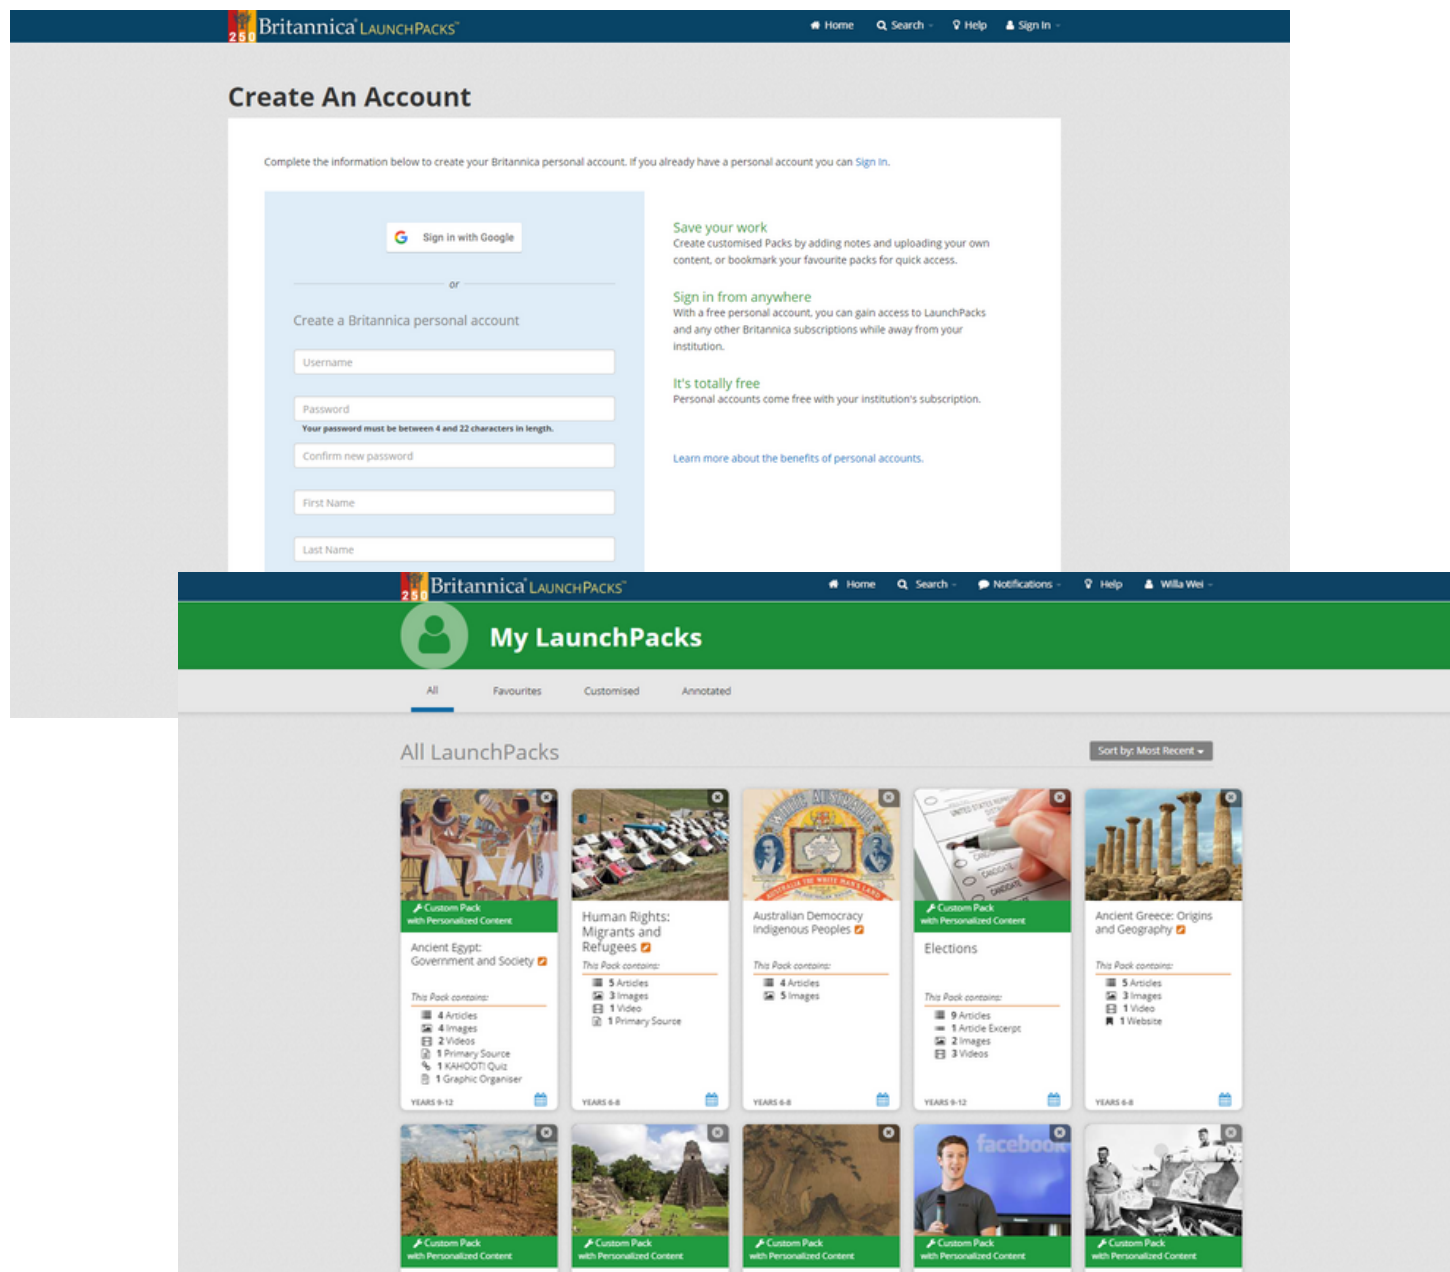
250 Britannica LaunchPacks

Home Search Help Sign In

Create An Account

Complete the information below to create your Britannica personal account. If you already have a personal account you can Sign In.

Sign in with Google

or

Create a Britannica personal account

Username

Password

Your password must be between 4 and 22 characters in length.

Confirm new password

First Name

Last Name

Save your work
Create customised Packs by adding notes and uploading your own content, or bookmark your favourite packs for quick access.

Sign in from anywhere
With a free personal account, you can gain access to LaunchPacks and any other Britannica subscriptions while away from your institution.

It's totally free
Personal accounts come free with your institution's subscription.

Learn more about the benefits of personal accounts.

250 Britannica LaunchPacks

Home Search Notifications Help Willa Wei

My LaunchPacks

All Favourites Customised Annotated

All LaunchPacks

Sort by: Most Recent

Custom Pack with Personalized Content

Ancient Egypt: Government and Society

This Pack contains:
4 Articles
4 Images
2 Videos
1 Primary Source
1 KAHOOT! Quiz
1 Graphic Organiser

YEARS 9-12

Human Rights: Migrants and Refugees

This Pack contains:
5 Articles
3 Images
1 Video
1 Primary Source

YEARS 6-8

Australian Democracy Indigenous Peoples

This Pack contains:
4 Articles
5 Images

YEARS 6-8

Custom Pack with Personalized Content

Elections

This Pack contains:
9 Articles
1 Article Excerpt
2 Images
3 Videos

YEARS 9-12

Ancient Greece: Origins and Geography

This Pack contains:
5 Articles
3 Images
1 Video
1 Website

YEARS 6-8

Custom Pack with Personalized Content

Custom Pack with Personalized Content

Custom Pack with Personalized Content

facebook

Custom Pack with Personalized Content

Custom Pack with Personalized Content